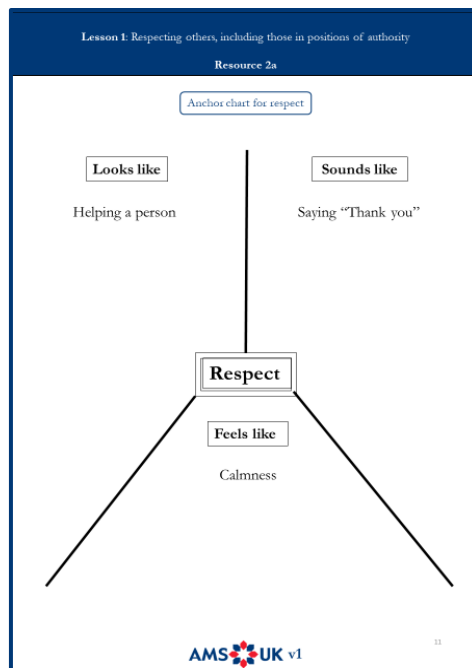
**Lesson 1**: Respecting others, including those in positions of authority

**Resource 2a**

Anchor chart for respect

**Looks like**

Helping a person

**Sounds like**

Saying "Thank you"

**Respect**

**Feels like**

Calmness

11

AMS UK v1